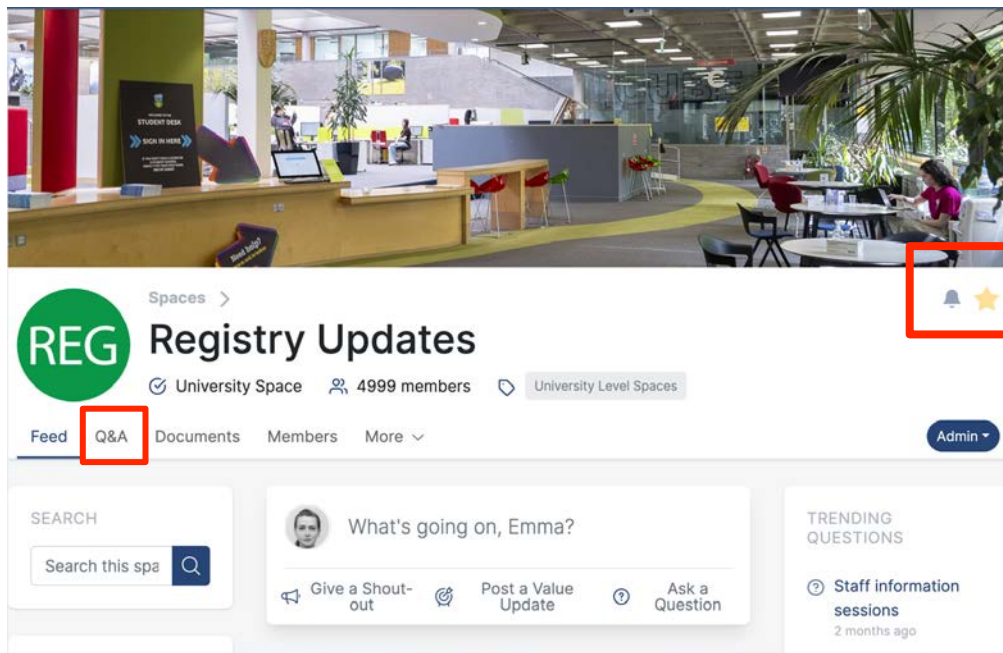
STUDENT DESK

SIGN IN HERE

Need help?

Spaces >

REG

Registry Updates

University Space 4999 members University Level Spaces

Feed Q&A Documents Members More

Admin

SEARCH

Search this spa

What's going on, Emma?

Give a Shout-out

Post a Value Update

Ask a Question

TRENDING QUESTIONS

Staff information sessions

2 months ago